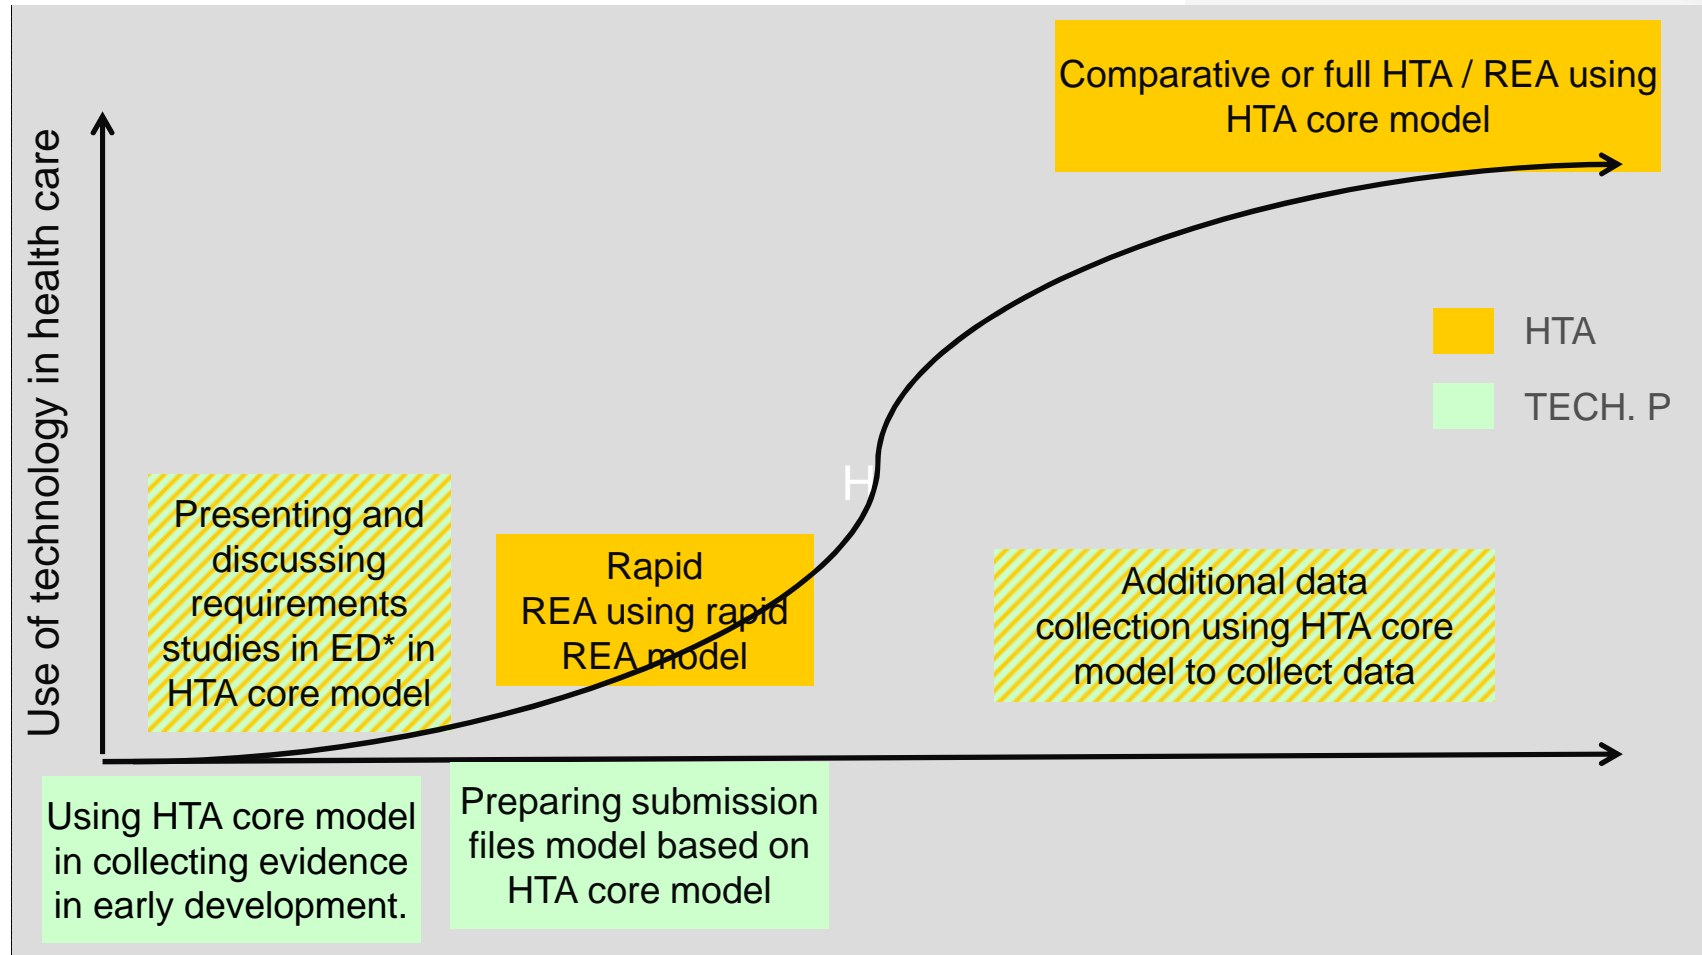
Comparative or full HTA / REA using HTA core model

Use of technology in health care

HTA

TECH. P

H

Presenting and discussing requirements studies in ED* in HTA core model

Rapid REA using rapid REA model

Additional data collection using HTA core model to collect data

Using HTA core model in collecting evidence in early development.

Preparing submission files model based on HTA core model